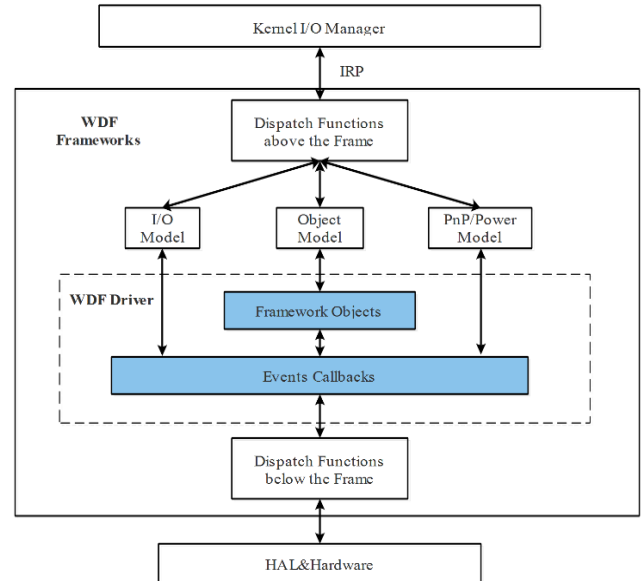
Kernel I/O Manager

IRP

WDF Frameworks

Dispatch Functions above the Frame

I/O Model

Object Model

PnP/Power Model

WDF Driver

Framework Objects

Events Callbacks

Dispatch Functions below the Frame

HAL&Hardware